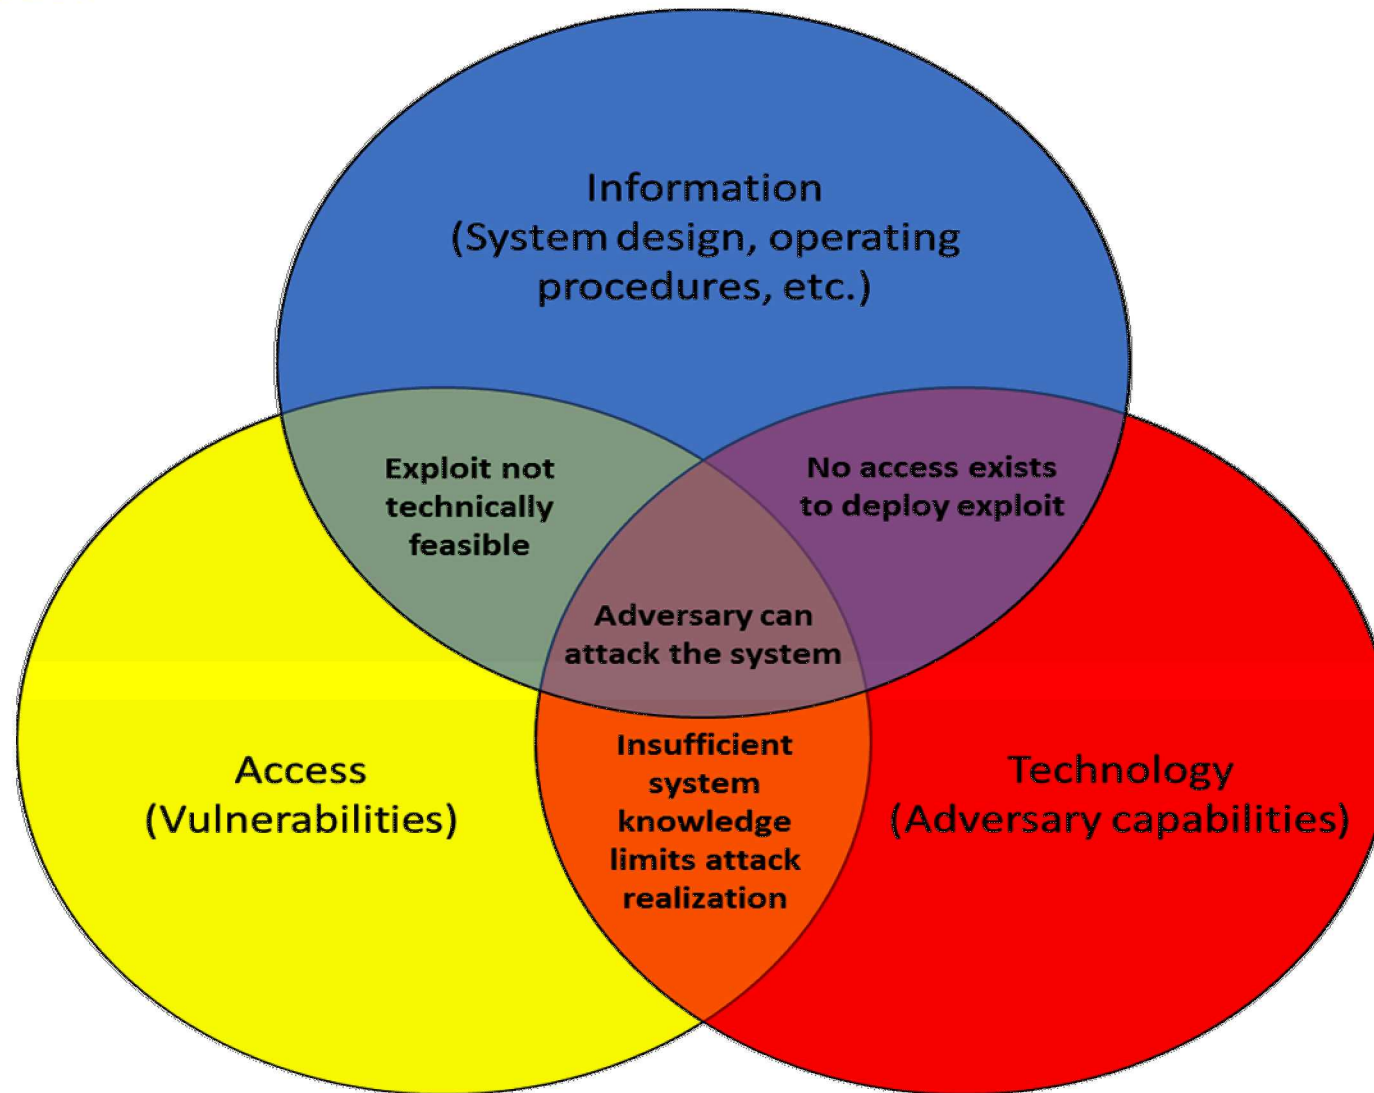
Information
(System design, operating procedures, etc.)

Exploit not technically feasible

No access exists to deploy exploit

Adversary can attack the system

Access
(Vulnerabilities)

Insufficient system knowledge limits attack realization

Technology
(Adversary capabilities)